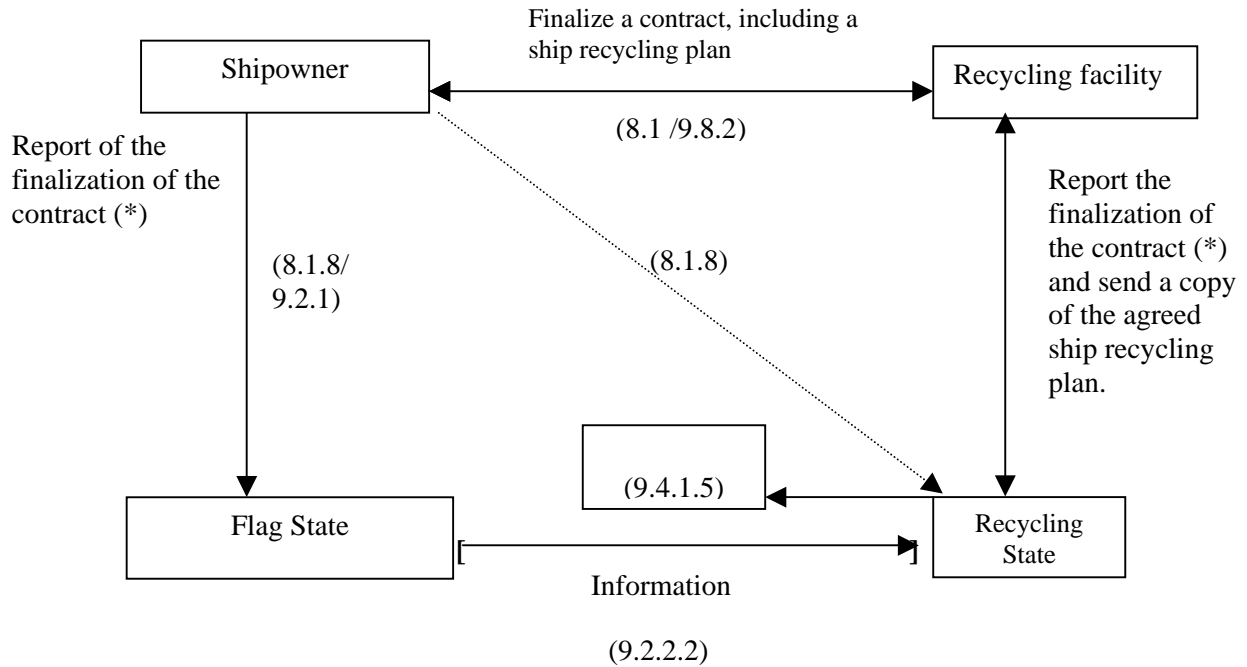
Finalize a contract, including a ship recycling plan

Shipowner

Recycling facility

(8.1 /9.8.2)

Report of the finalization of the contract (*)

(8.1.8/ 9.2.1)

(8.1.8)

Report the finalization of the contract (*) and send a copy of the agreed ship recycling plan.

(9.4.1.5)

Flag State

[ ]

Recycling State

Information

(9.2.2.2)